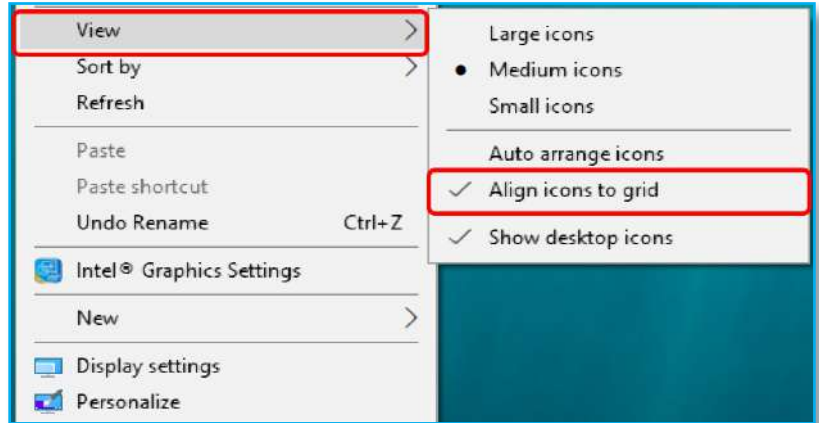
View
Sort by
Refresh
Paste
Paste shortcut
Undo Rename Ctrl+Z
Intel® Graphics Settings
New
Display settings
Personalize

Large icons
Medium icons
Small icons
Auto arrange icons
Align icons to grid
Show desktop icons